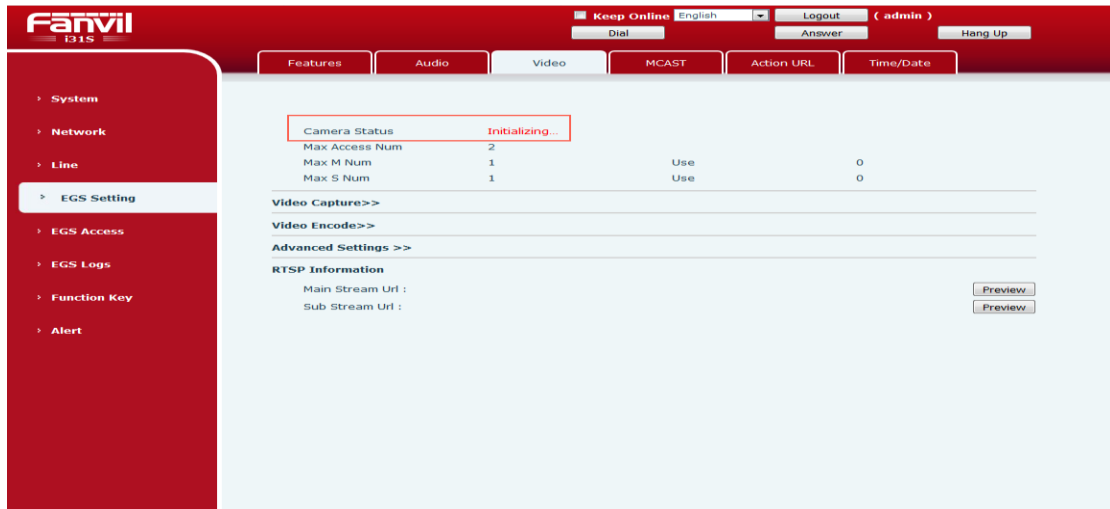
Fanvil
i31S

Keep Online English Logout ( admin )
Dial Answer Hang Up

Features Audio Video MCAST Action URL Time/Date

› System
› Network
› Line
› EGS Setting
› EGS Access
› EGS Logs
› Function Key
› Alert

| | | | |
|---|---|---|---|
| Camera Status | Initializing... | | |
| Max Access Num | 2 | | |
| Max M Num | 1 | Use | 0 |
| Max S Num | 1 | Use | 0 |

Video Capture>>

Video Encode>>

Advanced Settings >>

RTSP Information

Main Stream Url : Preview
Sub Stream Url : Preview